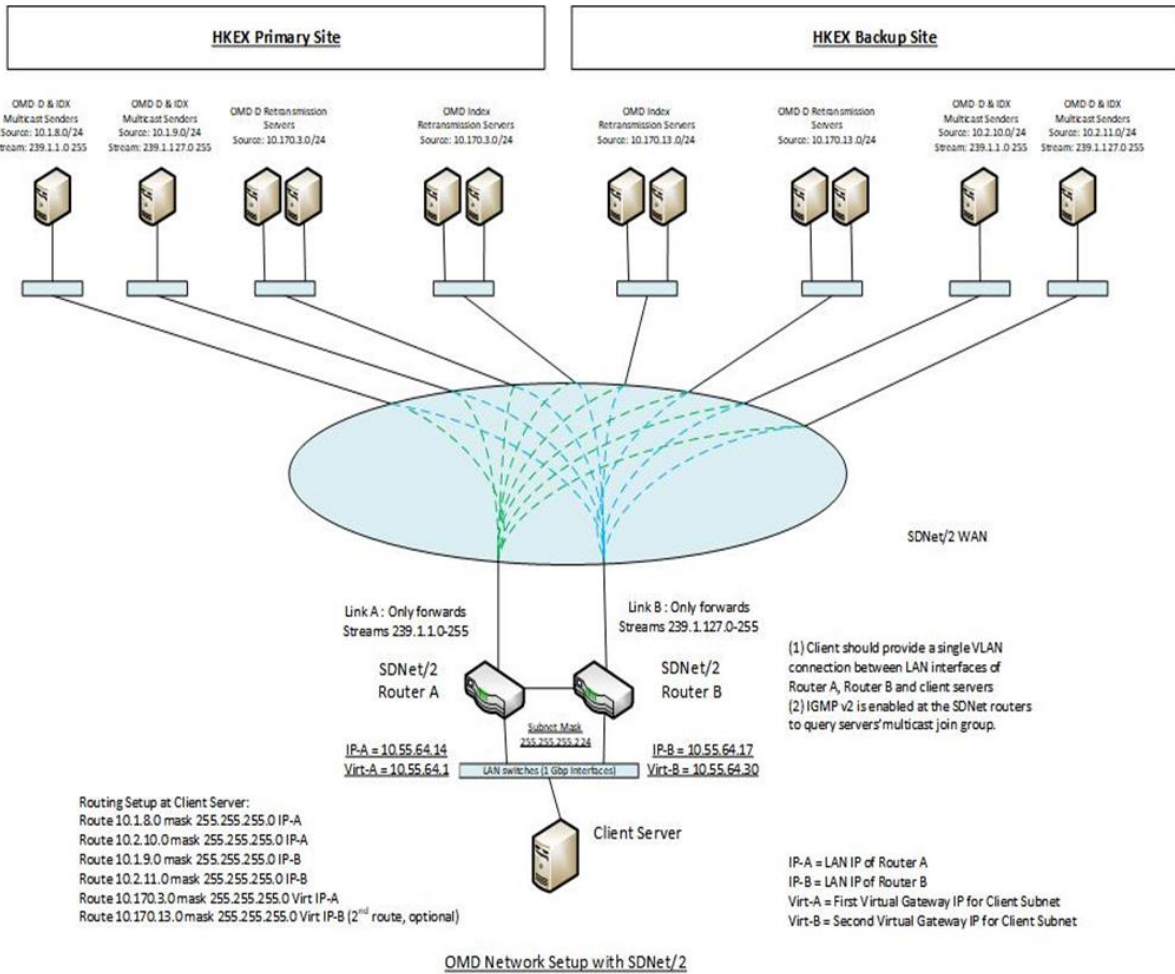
HKEX Primary Site

HKEX Backup Site

OMD D & IDX Multicast Senders Source: 10.1.8.0/24 Stream: 239.1.1.0 255

OMD D & IDX Multicast Senders Source: 10.1.9.0/24 Stream: 239.1.127.0 255

OMD D Retransmission Servers Source: 10.170.3.0/24

OMD Index Retransmission Servers Source: 10.170.3.0/24

OMD Index Retransmission Servers Source: 10.170.13.0/24

OMD D Retransmission Servers Source: 10.170.13.0/24

OMD D & IDX Multicast Senders Source: 10.2.10.0/24 Stream: 239.1.1.0 255

OMD D & IDX Multicast Senders Source: 10.2.11.0/24 Stream: 239.1.127.0 255

SDNet/2 WAN

Link A : Only forwards Streams 239.1.1.0-255

Link B : Only forwards Streams 239.1.127.0-255

SDNet/2 Router A

SDNet/2 Router B

(1) Client should provide a single VLAN connection between LAN interfaces of Router A, Router B and client servers
(2) IGMP v2 is enabled at the SDNet routers to query servers' multicast join group.

Subnet Mask 255.255.255.224

IP-A = 10.55.64.14
Virt-A = 10.55.64.1

LAN switches (1 Gbp Interfaces)

IP-B = 10.55.64.17
Virt-B = 10.55.64.30

Routing Setup at Client Server:
Route 10.1.8.0 mask 255.255.255.0 IP-A
Route 10.2.10.0 mask 255.255.255.0 IP-A
Route 10.1.9.0 mask 255.255.255.0 IP-B
Route 10.2.11.0 mask 255.255.255.0 IP-B
Route 10.170.3.0 mask 255.255.255.0 Virt IP-A
Route 10.170.13.0 mask 255.255.255.0 Virt IP-B (2$^{nd}$ route, optional)

Client Server

IP-A = LAN IP of Router A
IP-B = LAN IP of Router B
Virt-A = First Virtual Gateway IP for Client Subnet
Virt-B = Second Virtual Gateway IP for Client Subnet

OMD Network Setup with SDNet/2